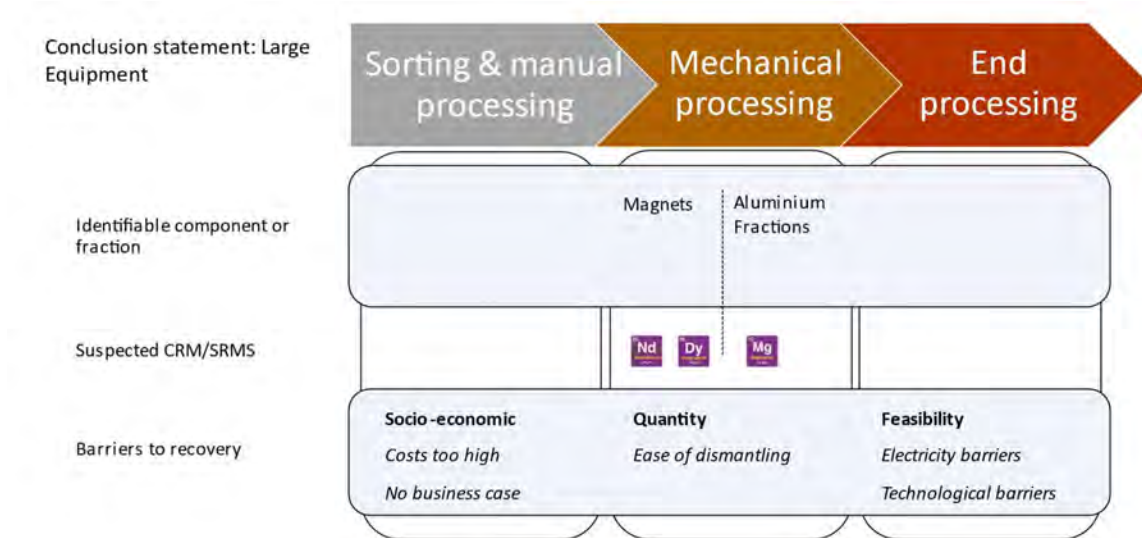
Conclusion statement: Large Equipment

Sorting & manual processing

Mechanical processing

End processing

Identifiable component or fraction

Magnets

Aluminium Fractions

Suspected CRM/SRMS

Nd

Dy

Mg

Barriers to recovery

**Socio-economic**

*Costs too high*

*No business case*

**Quantity**

*Ease of dismantling*

**Feasibility**

*Electricity barriers*

*Technological barriers*